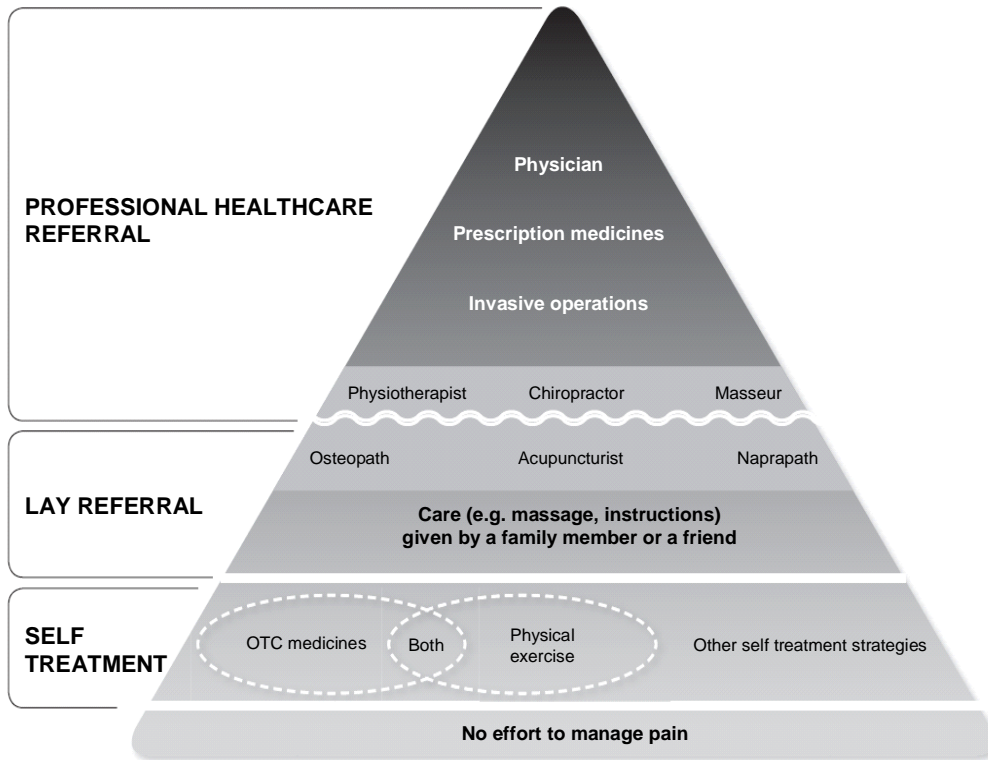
PROFESSIONAL HEALTHCARE REFERRAL

Physician

Prescription medicines

Invasive operations

Physiotherapist Chiropractor Masseur

LAY REFERRAL

Osteopath Acupuncturist Naprapath

Care (e.g. massage, instructions) given by a family member or a friend

SELF TREATMENT

OTC medicines Both Physical exercise Other self treatment strategies

No effort to manage pain